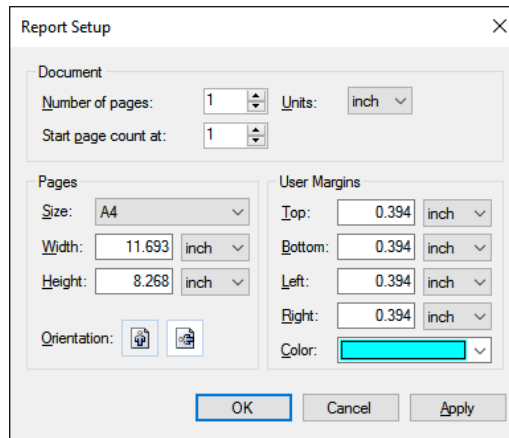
Report Setup

Document

Number of pages: 1

Units: inch

Start page count at: 1

Pages

Size: A4

Width: 11.693 inch

Height: 8.268 inch

Orientation:

User Margins

Top: 0.394 inch

Bottom: 0.394 inch

Left: 0.394 inch

Right: 0.394 inch

Color:

OK

Cancel

Apply